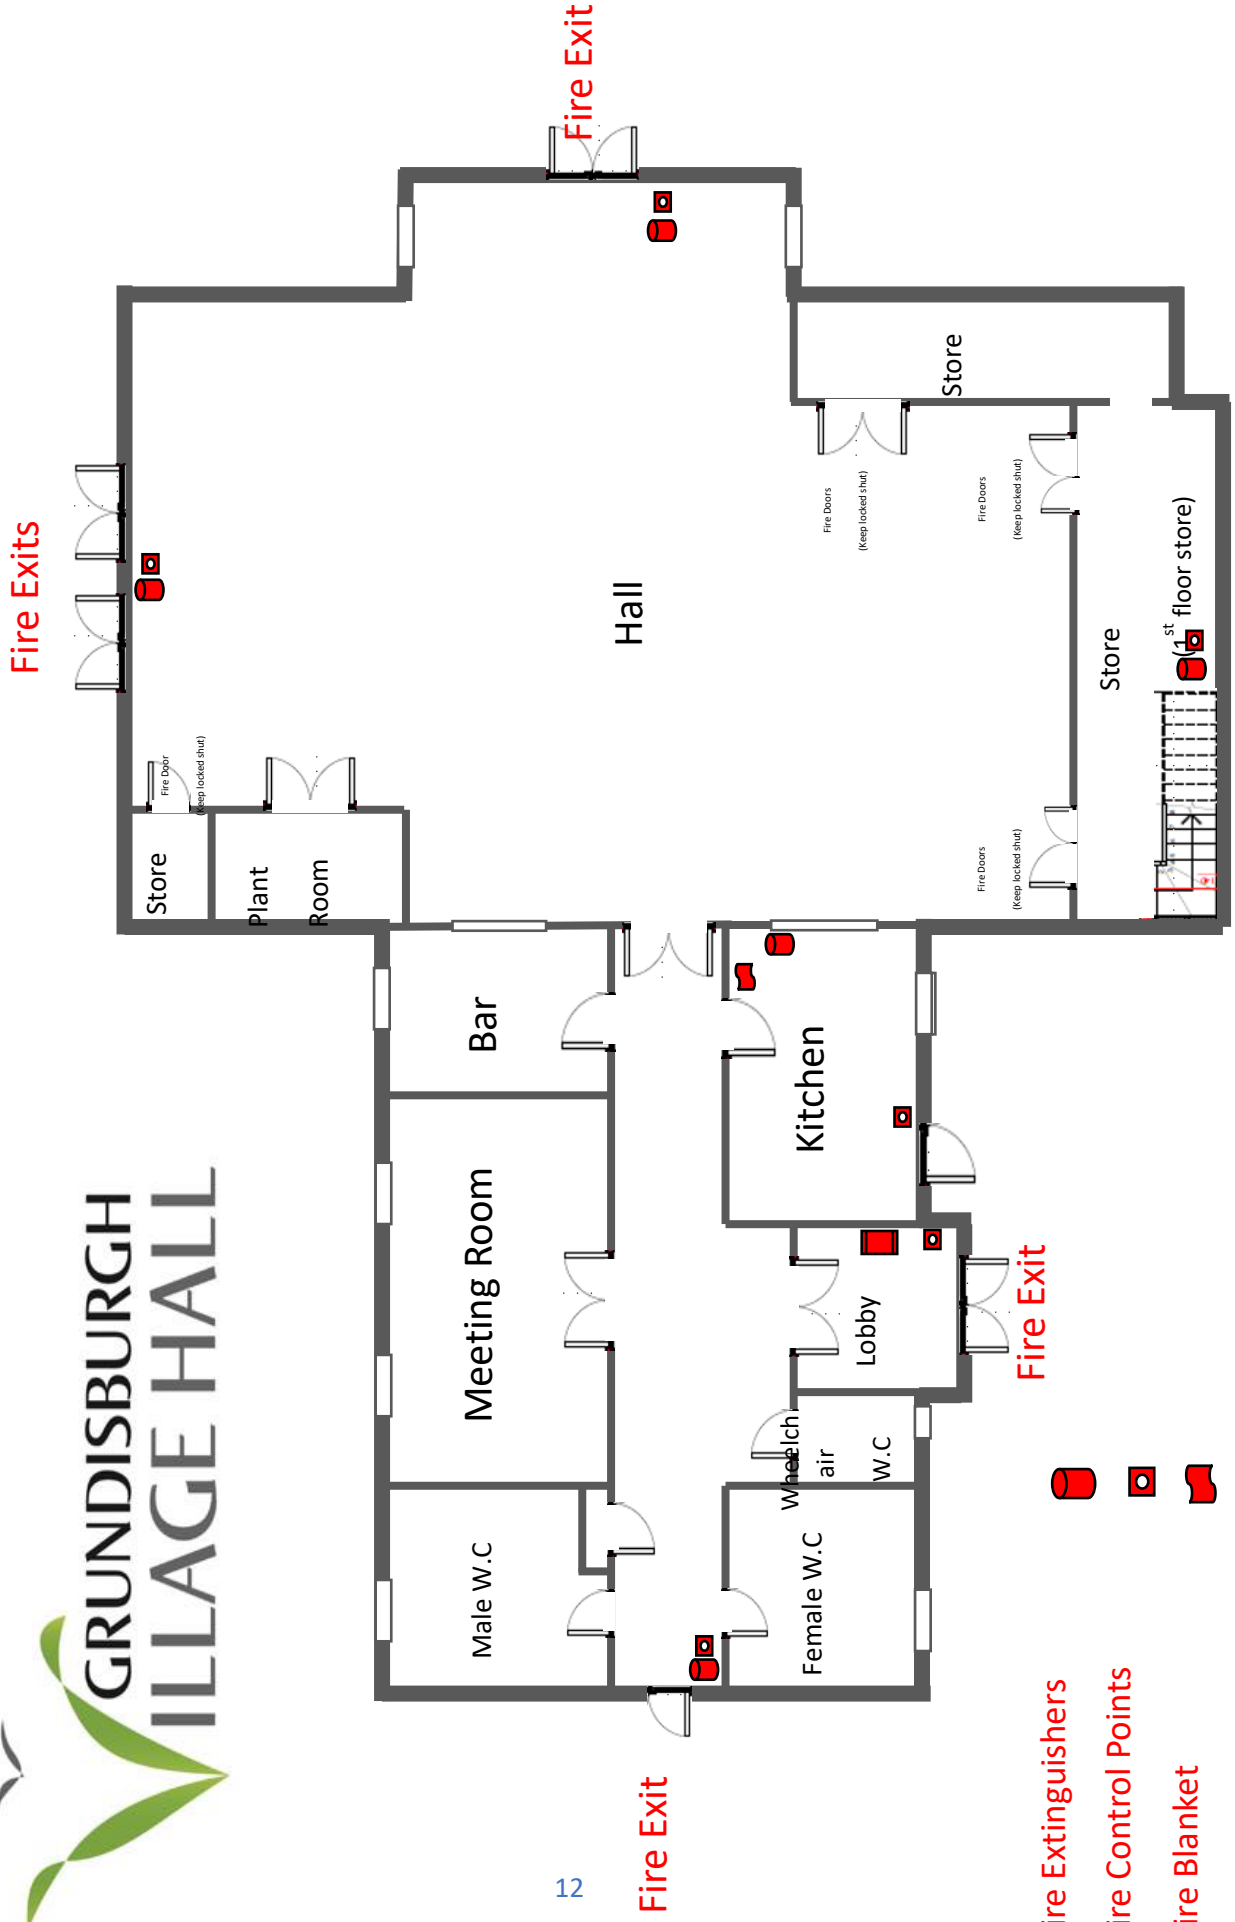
Fire Exit

Fire Exits

Store

Fire Doors
(Keep locked shut)

Fire Doors
(Keep locked shut)

Hall

Store

(1st floor store)

Fire Door
(Keep locked shut)

Store

Plant Room

Fire Doors
(Keep locked shut)

Bar

Kitchen

Meeting Room

Lobby

Fire Exit

Wheelchair W.C

Male W.C

Female W.C

GRUNDISBURGH VILLAGE HALL

Fire Exit

12

ire Extinguishers
ire Control Points
ire Blanket